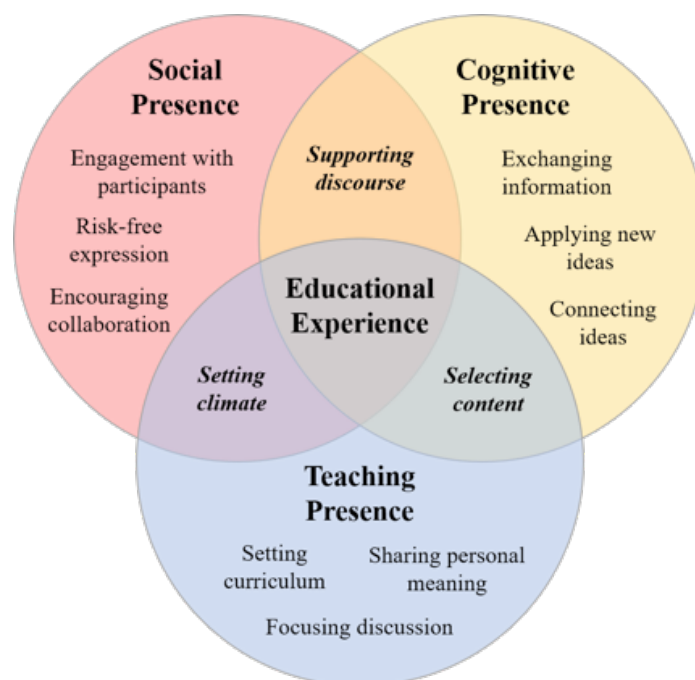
Social Presence

Engagement with participants

Risk-free expression

Encouraging collaboration

Supporting discourse

Cognitive Presence

Exchanging information

Applying new ideas

Connecting ideas

Educational Experience

Setting climate

Selecting content

Teaching Presence

Setting curriculum

Sharing personal meaning

Focusing discussion